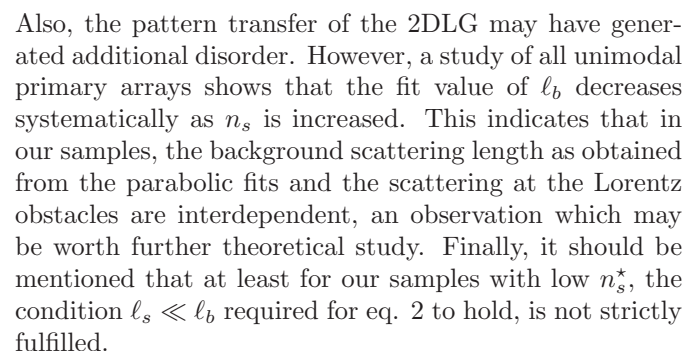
Also, the pattern transfer of the 2DLG may have generated additional disorder. However, a study of all unimodal primary arrays shows that the fit value of $\ell_b$ decreases systematically as $n_s$ is increased. This indicates that in our samples, the background scattering length as obtained from the parabolic fits and the scattering at the Lorentz obstacles are interdependent, an observation which may be worth further theoretical study. Finally, it should be mentioned that at least for our samples with low $n_s^\star$, the condition $\ell_s \ll \ell_b$ required for eq. 2 to hold, is not strictly fulfilled.